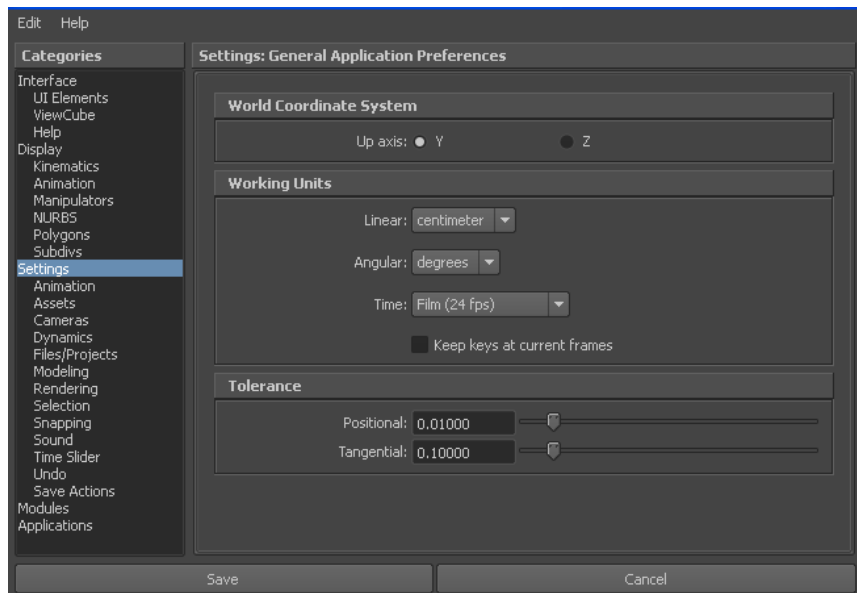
Edit Help

Categories

Interface
UI Elements
ViewCube
Help
Display
Kinematics
Animation
Manipulators
NURBS
Polygons
Subdivs
Settings
Animation
Assets
Cameras
Dynamics
Files/Projects
Modeling
Rendering
Selection
Snapping
Sound
Time Slider
Undo
Save Actions
Modules
Applications

Settings: General Application Preferences

World Coordinate System

Up axis: Y Z

Working Units

Linear: centimeter

Angular: degrees

Time: Film (24 fps)

Keep keys at current frames

Tolerance

Positional: 0.01000

Tangential: 0.10000

Save

Cancel